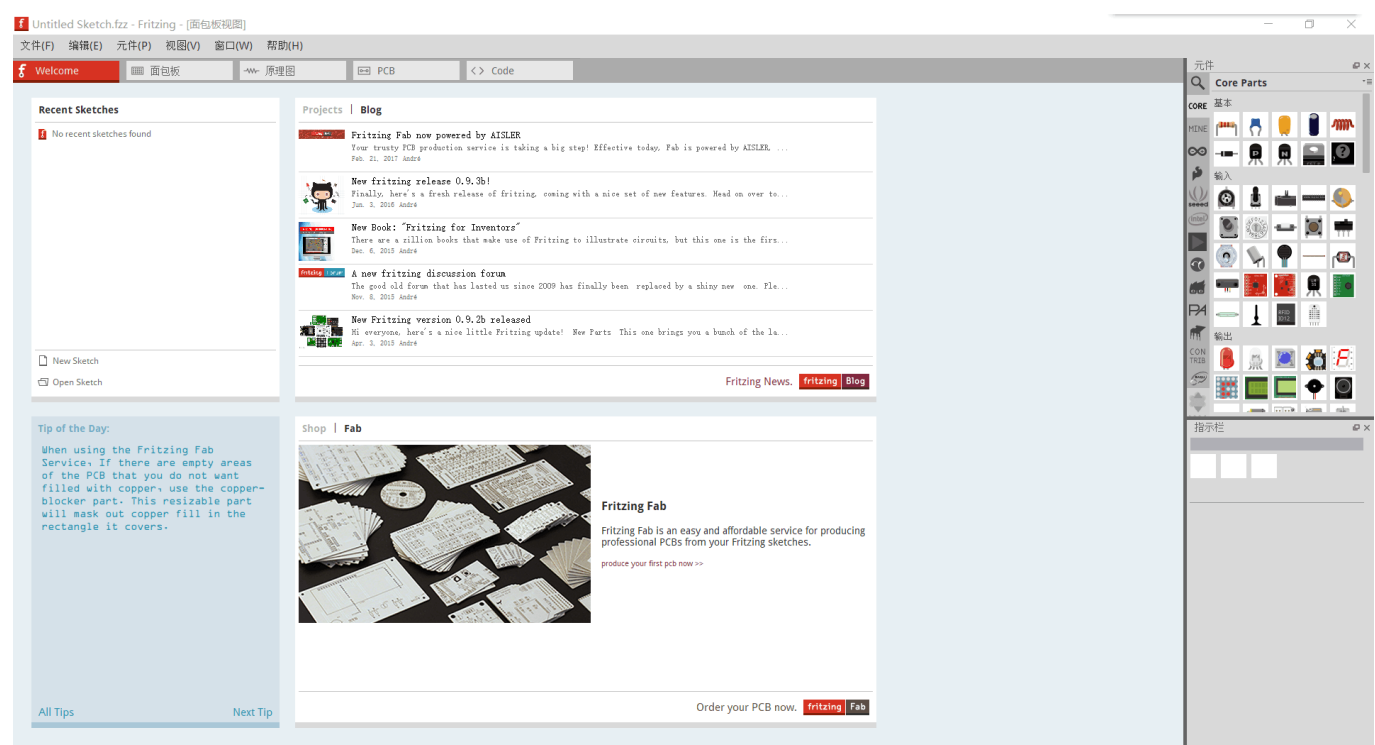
Untitled Sketch.fzz - Fritzing - [面包板视图]

文件(F) 编辑(E) 元件(P) 视图(V) 窗口(W) 帮助(H)

Welcome 面包板 原理图 PCB Code

Recent Sketches

No recent sketches found

New Sketch

Open Sketch

Projects | Blog

Fritzing Fab now powered by AISLER
Your trusty PCB production service is taking a big step! Effective today, Fab is powered by AISLER, ...
Feb. 21, 2017 André

New fritzing release 0.9.3b!
Finally, here's a fresh release of fritzing, coming with a nice set of new features. Head on over to...
Jun. 3, 2016 André

New Book: "Fritzing for Inventors"
There are a rillion books that make use of Fritzing to illustrate circuits, but this one is the firs...
Dec. 6, 2015 André

A new fritzing discussion forum
The good old forum that has lasted us since 2009 has finally been replaced by a shiny new one. Fle...
Nov. 8, 2015 André

New Fritzing version 0.9.2b released
Hi everyone, here's a nice little Fritzing update! New Parts This one brings you a bunch of the la...
Apr. 3, 2015 André

Fritzing News. fritzing Blog

Tip of the Day:

When using the Fritzing Fab Service, If there are empty areas of the PCB that you do not want filled with copper, use the copper-blocker part. This resizable part will mask out copper fill in the rectangle it covers.

All Tips Next Tip

Shop | Fab

Fritzing Fab

Fritzing Fab is an easy and affordable service for producing professional PCBs from your Fritzing sketches.

produce your first pcb now >>

Order your PCB now. fritzing Fab

元件

Core Parts

CORE
MINE
基本
输入
输出
CON TRIB

指示栏